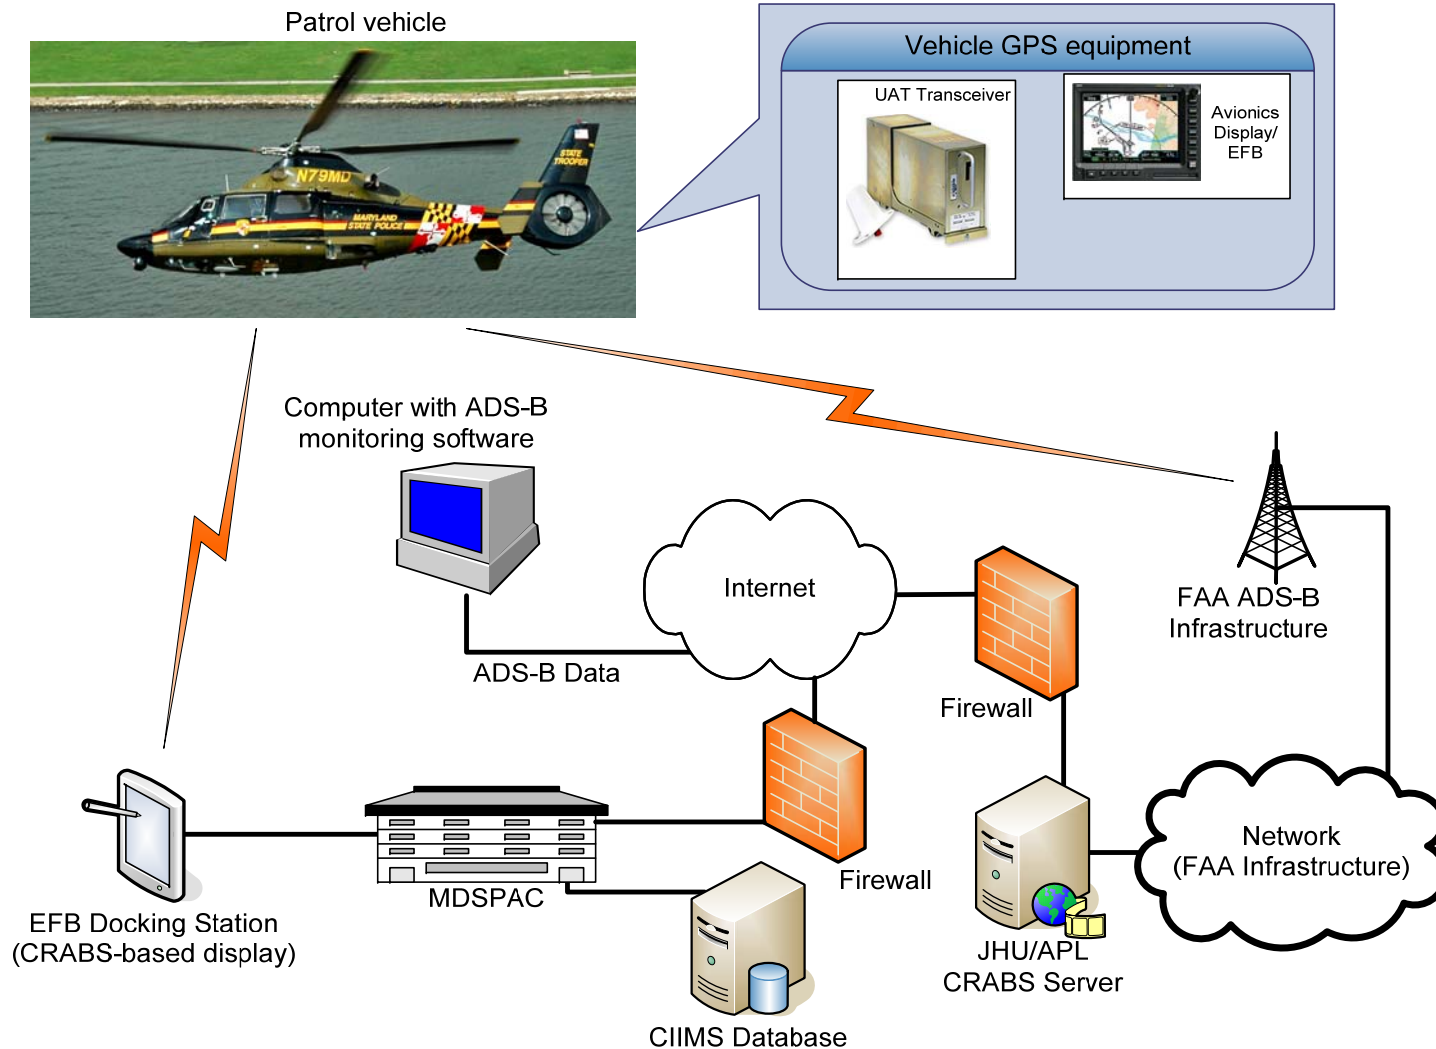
Patrol vehicle

N79MD

STATE TROOPER

MARYLAND STATE POLICE

Vehicle GPS equipment

UAT Transceiver

Avionics Display/ EFB

Computer with ADS-B monitoring software

Internet

ADS-B Data

Firewall

FAA ADS-B Infrastructure

Firewall

Network (FAA Infrastructure)

EFB Docking Station (CRABS-based display)

MDSPAC

JHU/APL CRABS Server

CIIMS Database